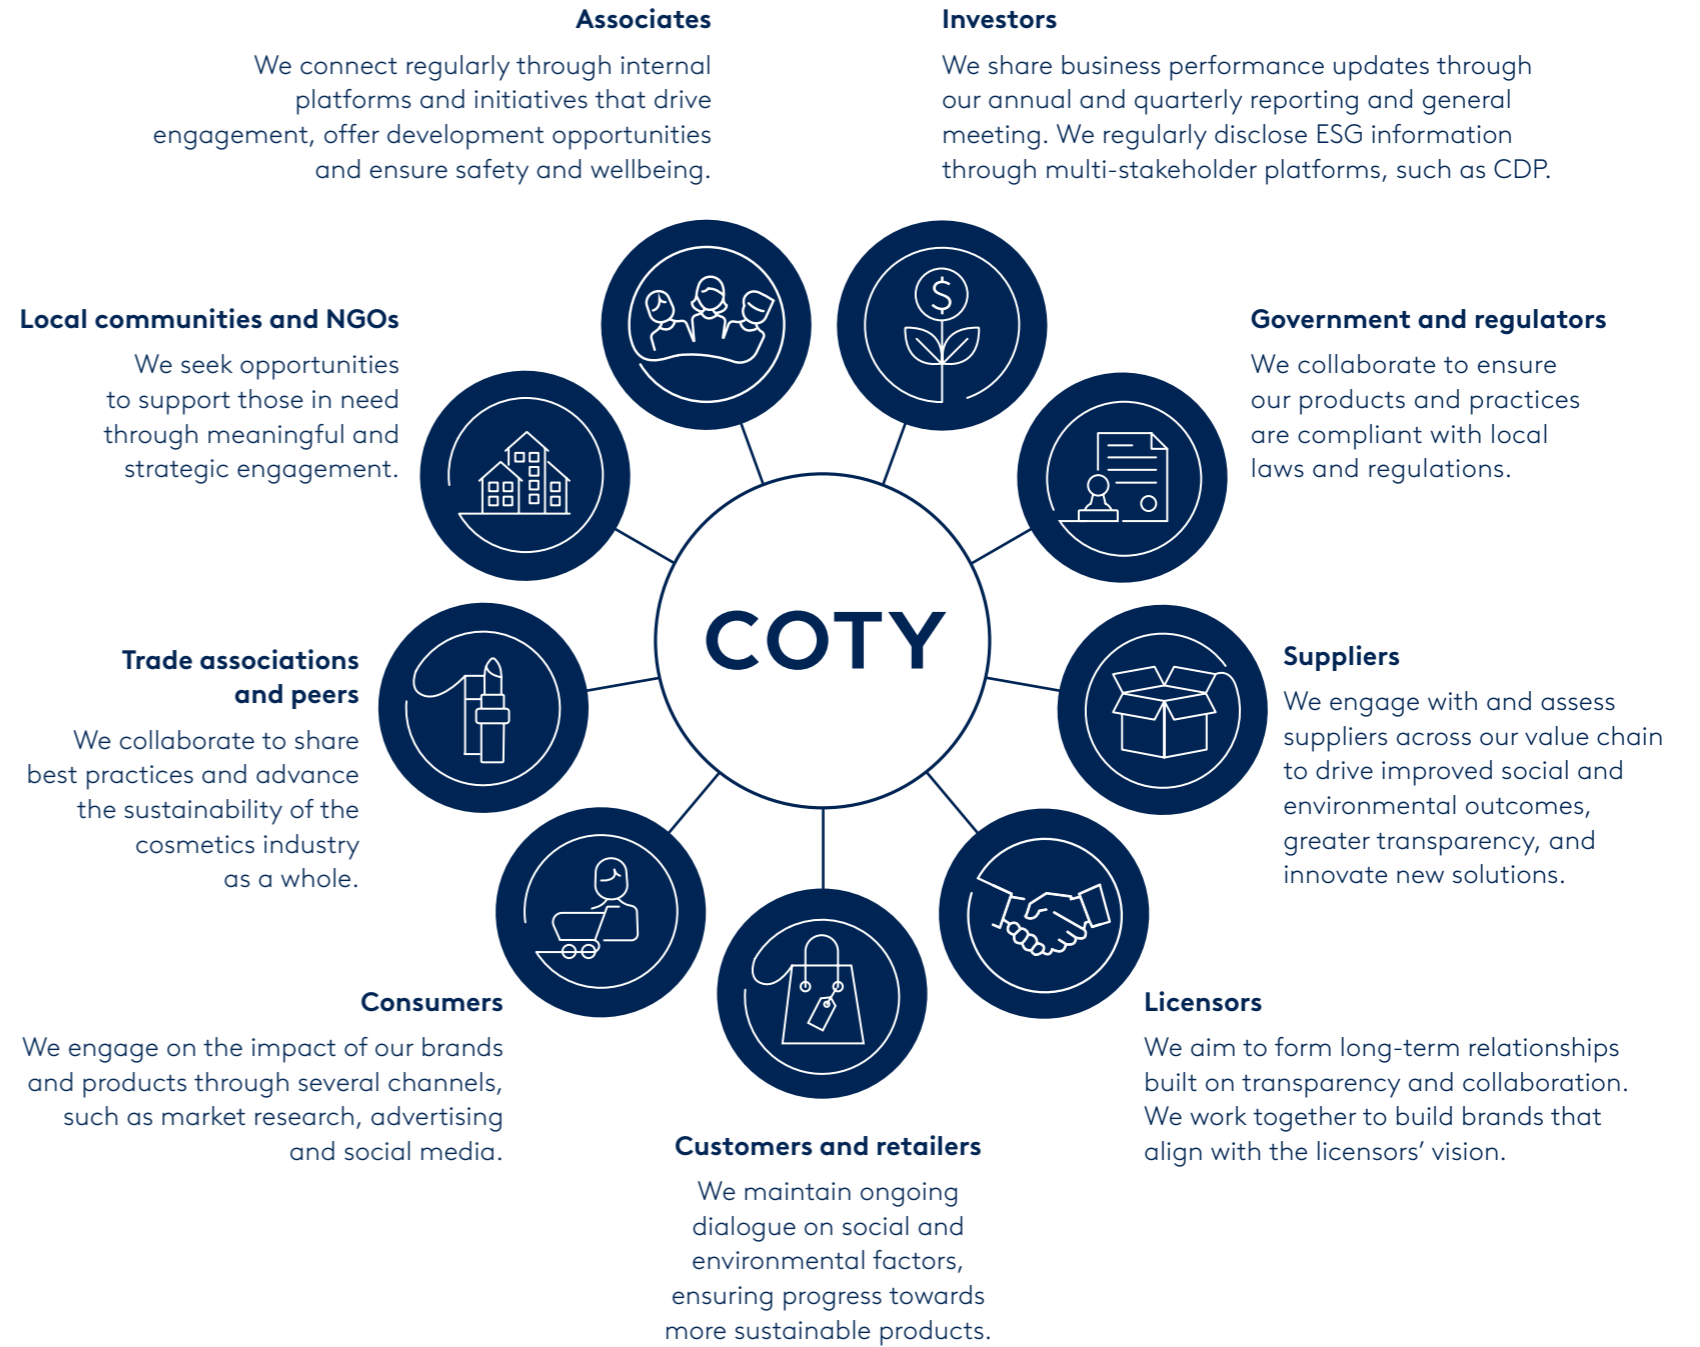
**Associates**

We connect regularly through internal platforms and initiatives that drive engagement, offer development opportunities and ensure safety and wellbeing.

**Investors**

We share business performance updates through our annual and quarterly reporting and general meeting. We regularly disclose ESG information through multi-stakeholder platforms, such as CDP.

**Local communities and NGOs**

We seek opportunities to support those in need through meaningful and strategic engagement.

**Government and regulators**

We collaborate to ensure our products and practices are compliant with local laws and regulations.

COTY

**Trade associations and peers**

We collaborate to share best practices and advance the sustainability of the cosmetics industry as a whole.

**Suppliers**

We engage with and assess suppliers across our value chain to drive improved social and environmental outcomes, greater transparency, and innovate new solutions.

**Consumers**

We engage on the impact of our brands and products through several channels, such as market research, advertising and social media.

**Licensors**

We aim to form long-term relationships built on transparency and collaboration. We work together to build brands that align with the licensors' vision.

**Customers and retailers**

We maintain ongoing dialogue on social and environmental factors, ensuring progress towards more sustainable products.